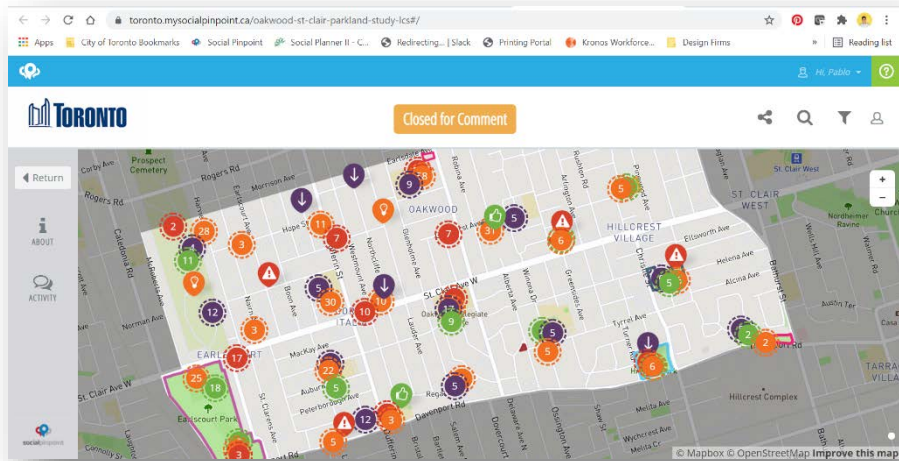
toronto.mysocialpinpoint.ca/oakwood-st-clair-parkland-study-lcs#/

Apps City of Toronto Bookmarks Social Pinpoint Social Planner II - C... Redirecting... | Slack Printing Portal Kronos Workforce... Design Firms » Reading list

Hi, Pablo

?

TORONTO

Closed for Comment

Return

ABOUT

ACTIVITY

socialpinpoint

Prospect Cemetery

Rogers Rd

OAKWOOD

HILLCREST VILLAGE

ST. CLAIR WEST

St Clair Ave W

EARLSCOURT

Earlscourt Park

Davenport Rd

Hillcrest Complex

Nordheimer Ravine

Ellsworth Ave

Helena Ave

Alcina Ave

Tyrrell Ave

Melita Ave

Wychcrest Ave

Hope St

Norman Ave

MacKay Ave

Auburn Ave

Peterborough Ave

St. Clarens Ave

Bicknell Ave

Regal Rd

Oakwood Ave

Vaughan Rd

Winona Dr

Bathurst St

+
−

2 28 3 4 11 12 3 17 25 18 3 11 7 9 28 7 31 5 6 5 5 30 10 10 5 9 5 5 22 5 12 3 5 5 6 2 2 3 5 3 5

© Mapbox © OpenStreetMap Improve this map